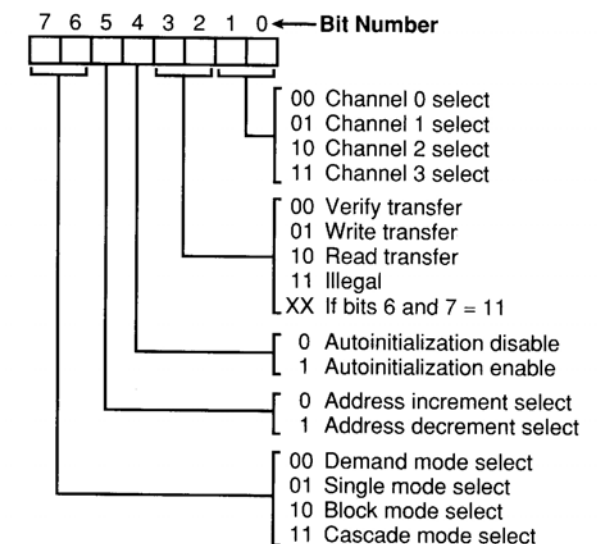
7 6 5 4 3 2 1 0 Bit Number

00 Channel 0 select
01 Channel 1 select
10 Channel 2 select
11 Channel 3 select

00 Verify transfer
01 Write transfer
10 Read transfer
11 Illegal
XX If bits 6 and 7 = 11

0 Autoinitialization disable
1 Autoinitialization enable

0 Address increment select
1 Address decrement select

00 Demand mode select
01 Single mode select
10 Block mode select
11 Cascade mode select